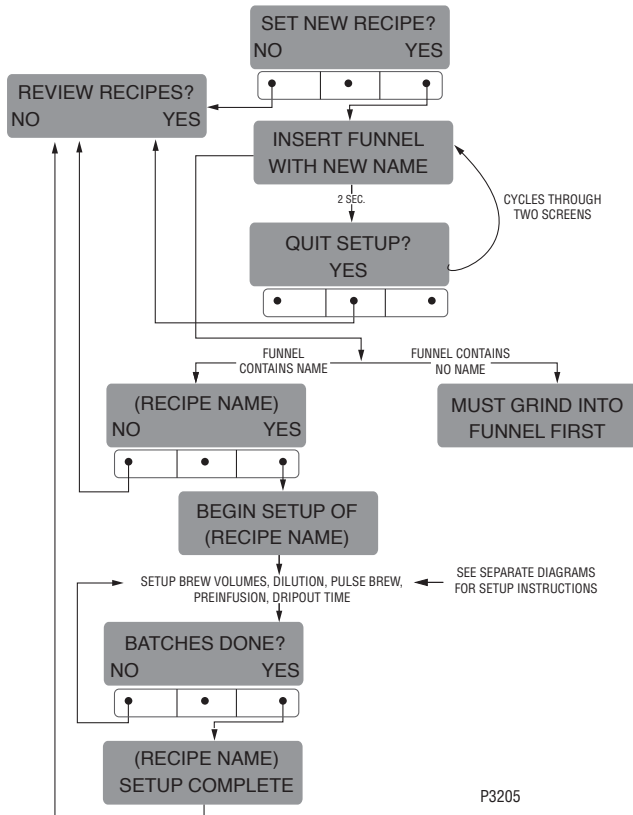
SET NEW RECIPE?
NO YES

REVIEW RECIPES?
NO YES

INSERT FUNNEL
WITH NEW NAME

2 SEC.

CYCLES THROUGH
TWO SCREENS

QUIT SETUP?
YES

FUNNEL
CONTAINS NAME

FUNNEL CONTAINS
NO NAME

(RECIPE NAME)
NO YES

MUST GRIND INTO
FUNNEL FIRST

BEGIN SETUP OF
(RECIPE NAME)

SETUP BREW VOLUMES, DILUTION, PULSE BREW,
PREINFUSION, DRIPOUT TIME

SEE SEPARATE DIAGRAMS
FOR SETUP INSTRUCTIONS

BATCHES DONE?
NO YES

(RECIPE NAME)
SETUP COMPLETE

P3205